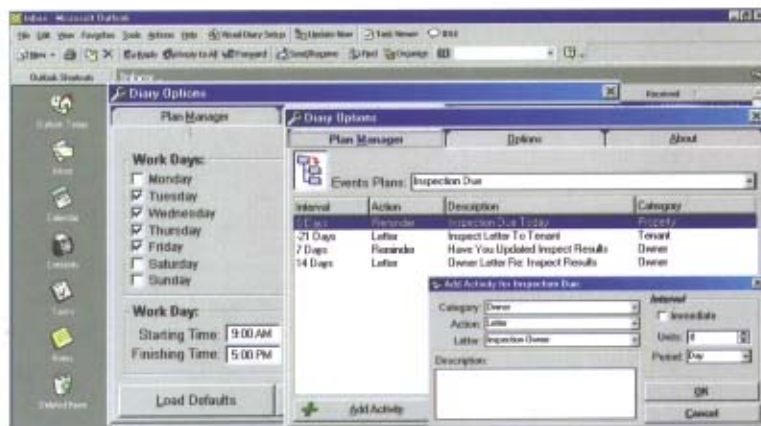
Inbox - Microsoft Outlook

File Edit View Favorites Tools Actions Help Email Diary Setup Update Now Task Viewer RSS

New Reply Reply to All Forward Send/Receive Find Organize

Outlook Shortcuts

Outlook Today

Inbox

Calendar

Contacts

Tasks

Notes

Deleted Items

Diary Options

Plan Manager

Work Days:
Monday
Tuesday
Wednesday
Thursday
Friday
Saturday
Sunday

Work Day:
Starting Time: 9:00 AM
Finishing Time: 5:00 PM

Load Defaults

Received

Diary Options

Plan Manager | Options | About

Events Plans: Inspection Due

| Interval | Action | Description | Category |
|---|---|---|---|
| 0 Days | Reminder | Inspection Due Today | Property |
| -21 Days | Letter | Inspect Letter To Tenant | Tenant |
| 7 Days | Reminder | Have You Updated Inspect Results | Owner |
| 14 Days | Letter | Owner Letter Re: Inspect Results | Owner |

Add Activity

Add Activity for Inspection Due

Category: Owner
Action: Letter
Letter: Inspection Owner

Description:

Interval
Immediate
Units: 0
Period: Day

OK
Cancel